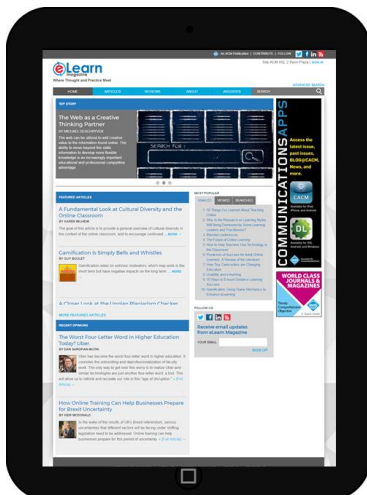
An ACM Publication | CONTRIBUTE | FOLLOW

eLearn Magazine
Where Thought and Practice Meet

HOME | ARTICLES | REVIEWS | ABOUT | ARCHIVES | SEARCH

TOP STORY

The Web as a Creative Thinking Partner

SEARCH FOR

FEATURED ARTICLES

A Fundamental Look at Cultural Diversity and the Online Classroom

Gamification is Simply Bells and Whistles

A Closer Look at the Unstar Plagiarism Checker

MORE FEATURED ARTICLES

RECENT OPINIONS

The Word Four Letter Word in Higher Education Today? Uber

How Online Training Can Help Businesses Prepare for Brexit Uncertainty

MOST POPULAR

FOLLOW US

Receive email updates from eLearn Magazine

SIGN UP

COMMUNICATIONS APPS

CACM

DL

WORLD CLASS JOURNALS & MAGAZINES